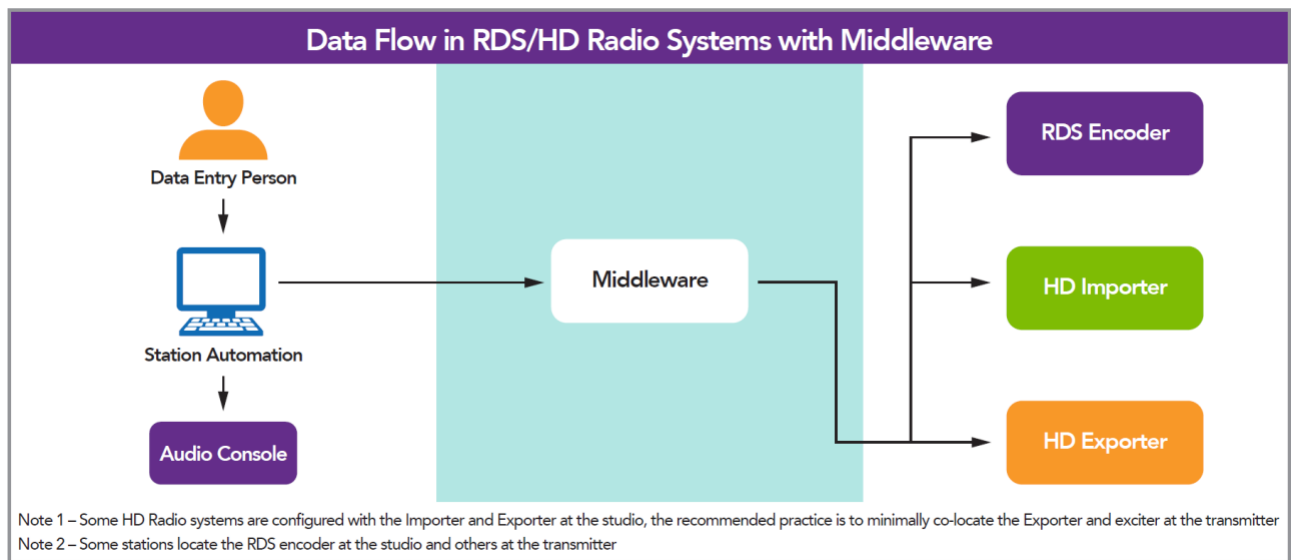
Data Flow in RDS/HD Radio Systems with Middleware

Data Entry Person

Station Automation

Audio Console

Middleware

RDS Encoder

HD Importer

HD Exporter

Note 1 – Some HD Radio systems are configured with the Importer and Exporter at the studio, the recommended practice is to minimally co-locate the Exporter and exciter at the transmitter
Note 2 – Some stations locate the RDS encoder at the studio and others at the transmitter